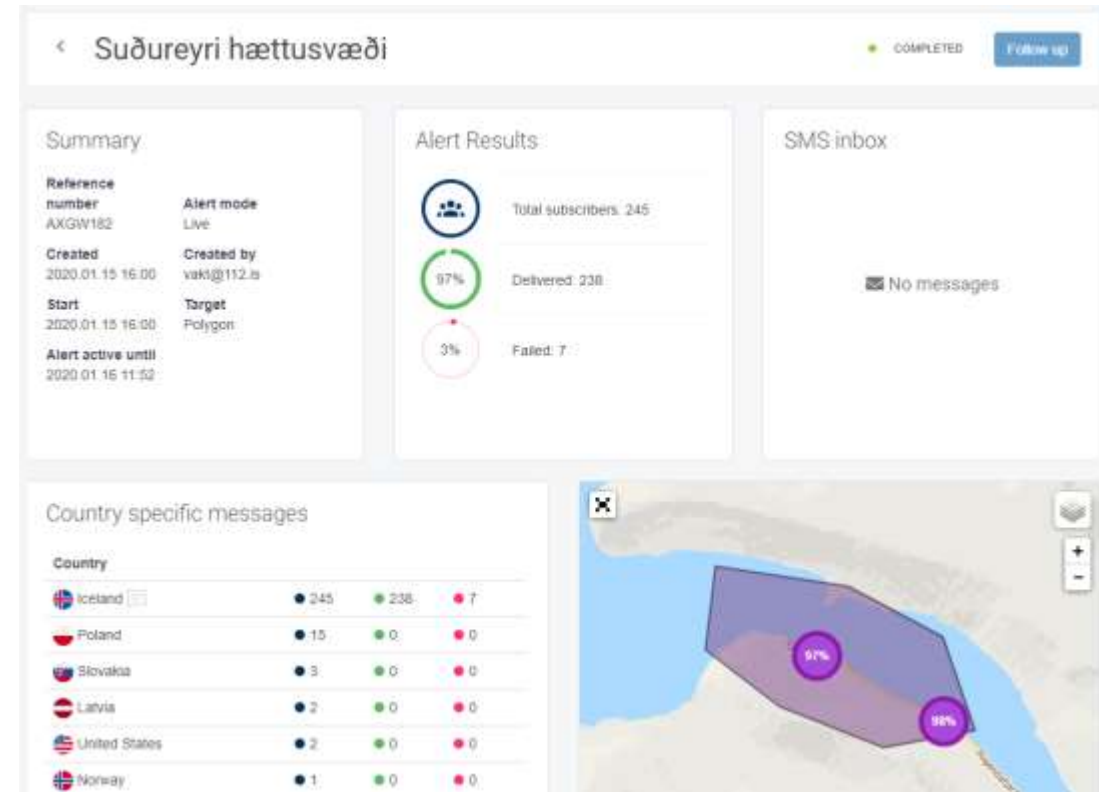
< Suðureyri hættusvæði

COMPLETED

Follow up

Summary

Reference number
AXGW182

Alert mode
Live

Created
2020.01.15 16:00

Created by
vakt@112.is

Start
2020.01.15 16:00

Target
Polygon

Alert active until
2020.01.16 11:52

Alert Results

Total subscribers: 245

97%

Delivered: 238

3%

Failed: 7

SMS inbox

No messages

Country specific messages

| Country | | | |
|---|---|---|---|
| Iceland | 245 | 238 | 7 |
| Poland | 15 | 0 | 0 |
| Slovakia | 3 | 0 | 0 |
| Latvia | 2 | 0 | 0 |
| United States | 2 | 0 | 0 |
| Norway | 1 | 0 | 0 |

97%

98%

+

-